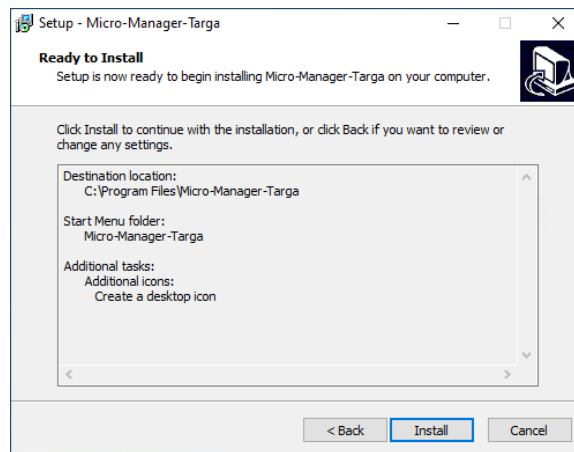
Setup - Micro-Manager-Targa

Ready to Install
Setup is now ready to begin installing Micro-Manager-Targa on your computer.

Click Install to continue with the installation, or click Back if you want to review or change any settings.

Destination location:
C:\Program Files\Micro-Manager-Targa

Start Menu folder:
Micro-Manager-Targa

Additional tasks:
Additional icons:
Create a desktop icon

< Back
Install
Cancel